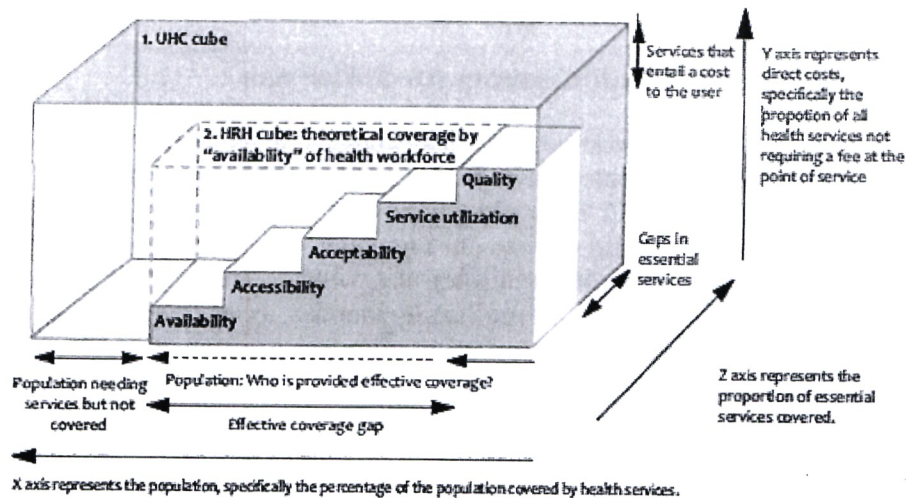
1. UHC cube

2. HRH cube: theoretical coverage by "availability" of health workforce

Quality

Service utilization

Acceptability

Accessibility

Availability

Services that entail a cost to the user

Y axis represents direct costs, specifically the propotion of all health services not requiring a fee at the point of service

Gaps in essential services

Population needing services but not covered

Population: Who is provided effective coverage?

Effective coverage gap

Z axis represents the proportion of essential services covered.

X axis represents the population, specifically the percentage of the population covered by health services.